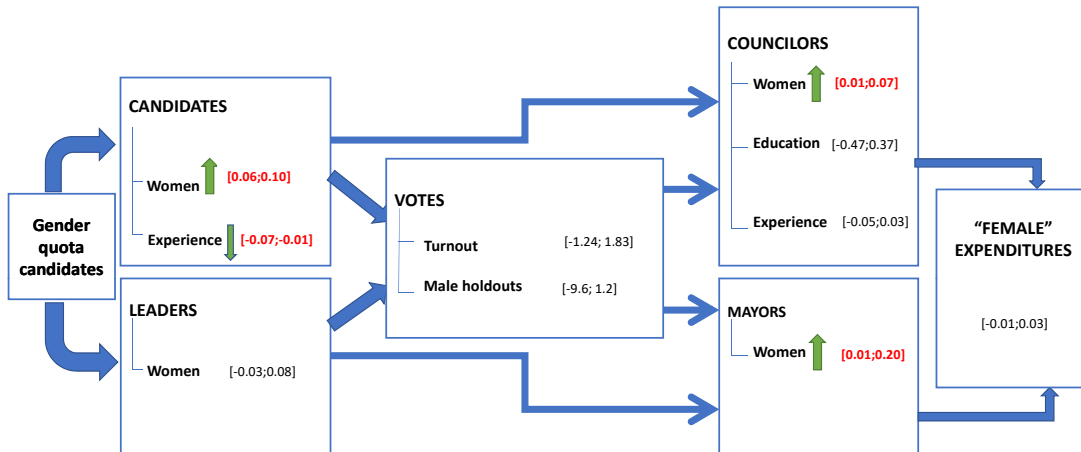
Gender quota candidates

CANDIDATES

Women [0.06;0.10]

Experience [-0.07;-0.01]

LEADERS

Women [-0.03;0.08]

VOTES

Turnout [-1.24; 1.83]

Male holdouts [-9.6; 1.2]

COUNCILORS

Women [0.01;0.07]

Education [-0.47;0.37]

Experience [-0.05;0.03]

MAYORS

Women [0.01;0.20]

"FEMALE" EXPENDITURES

[-0.01;0.03]